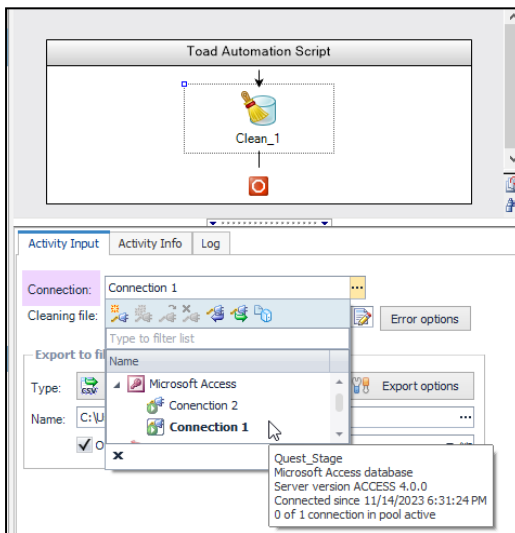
Toad Automation Script

Clean_1

Activity Input | Activity Info | Log

Connection: Connection 1 ...

Cleaning file:

Error options

Type to filter list

Name

Microsoft Access

Conenction 2

Connection 1

Export to fi

Type:

Export options

Name: C:\U

O

×

Quest_Stage
Microsoft Access database
Server version ACCESS 4.0.0
Connected since 11/14/2023 6:31:24 PM
0 of 1 connection in pool active